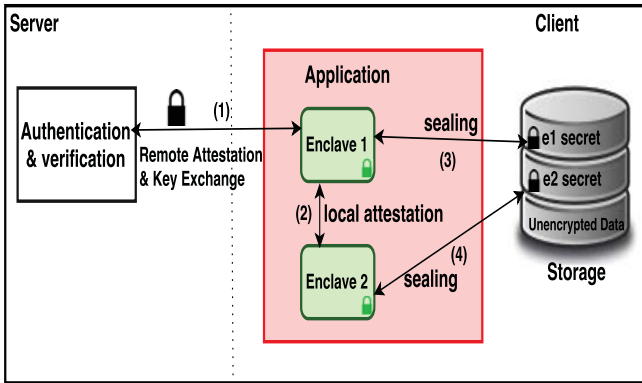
Server

Client

Application

Authentication & verification

(1)

Remote Attestation & Key Exchange

Enclave 1

(2) local attestation

Enclave 2

sealing

(3)

(4)

sealing

e1 secret

e2 secret

Unencrypted Data

Storage